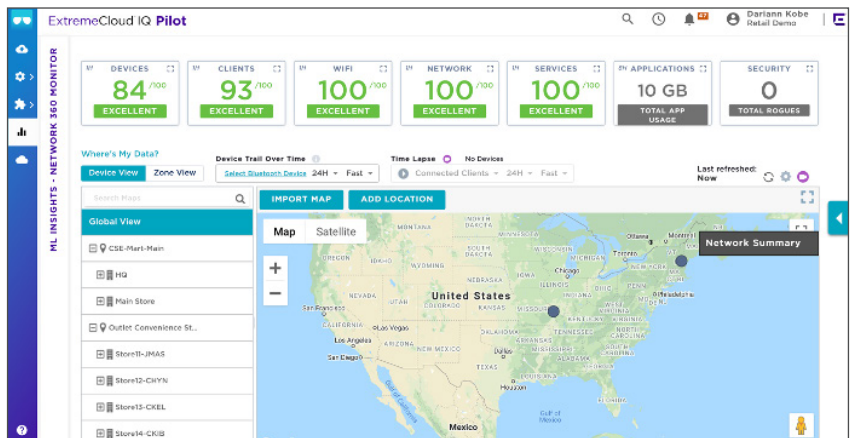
ExtremeCloud IQ Pilot

Dariann Kobe
Retail Demo

ML INSIGHTS - NETWORK 360 MONITOR

DEVICES
84 /100
EXCELLENT

CLIENTS
93 /100
EXCELLENT

WIFI
100 /100
EXCELLENT

NETWORK
100 /100
EXCELLENT

SERVICES
100 /100
EXCELLENT

APPLICATIONS
10 GB
TOTAL APP USAGE

SECURITY
0
TOTAL ROGUES

Where's My Data?
Device View | Zone View

Device Trail Over Time
Select Bluetooth Device 24H Fast

Time Lapse No Devices
Connected Clients 24H Fast

Last refreshed:
Now

Search Maps

IMPORT MAP
ADD LOCATION

Global View
CSE-Mart-Main
HQ
Main Store
Outlet Convenience St...
Store11-JMAS
Store12-CHYN
Store13-CKEL
Store14-CKIB

Map | Satellite

Network Summary

United States
Mexico
Ottawa
Montreal
Toronto
Chicago
Washington
San Francisco
Los Angeles
Las Vegas
Denver
Dallas
Houston
MONTANA
WYOMING
NEBRASKA
KANSAS
MISSOURI
COLORADO
CALIFORNIA
NEVADA
UTAH
NEW MEXICO
TEXAS
OKLAHOMA
IOWA
ILLINOIS
OHIO
KENTUCKY
TENNESSEE
GEORGIA
Gulf of Mexico